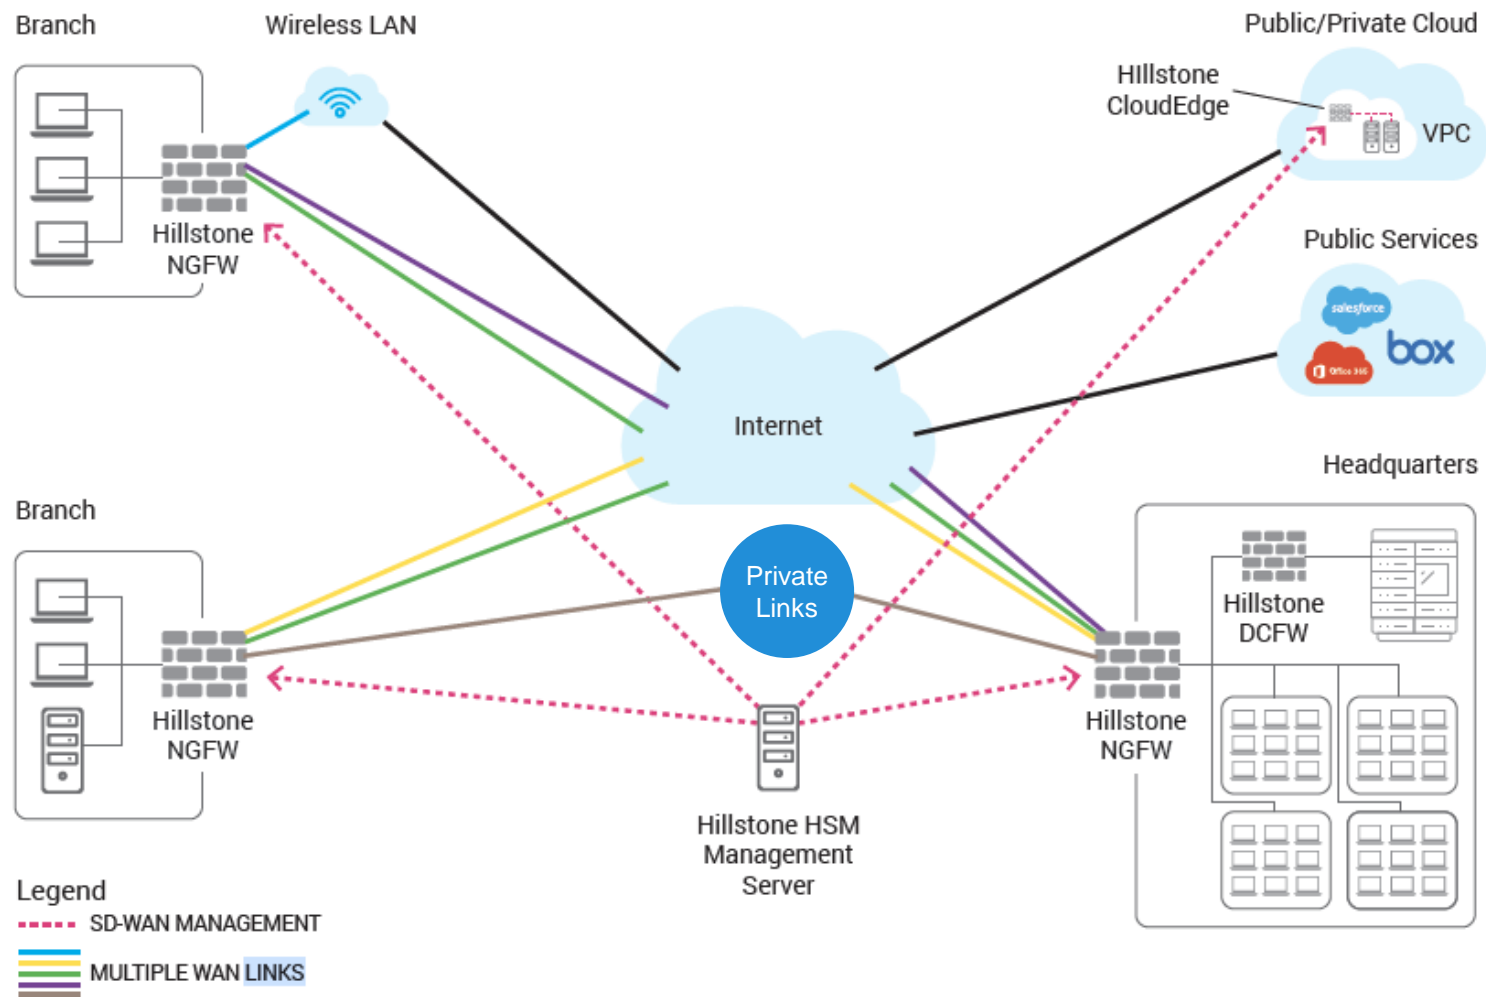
Branch

Wireless LAN

Public/Private Cloud

HIllstone CloudEdge

VPC

Public Services

salesforce

box

Office 365

Hillstone NGFW

Internet

Headquarters

Branch

Private Links

Hillstone DCFW

Hillstone NGFW

Hillstone NGFW

Hillstone HSM Management Server

Legend

SD-WAN MANAGEMENT

MULTIPLE WAN LINKS